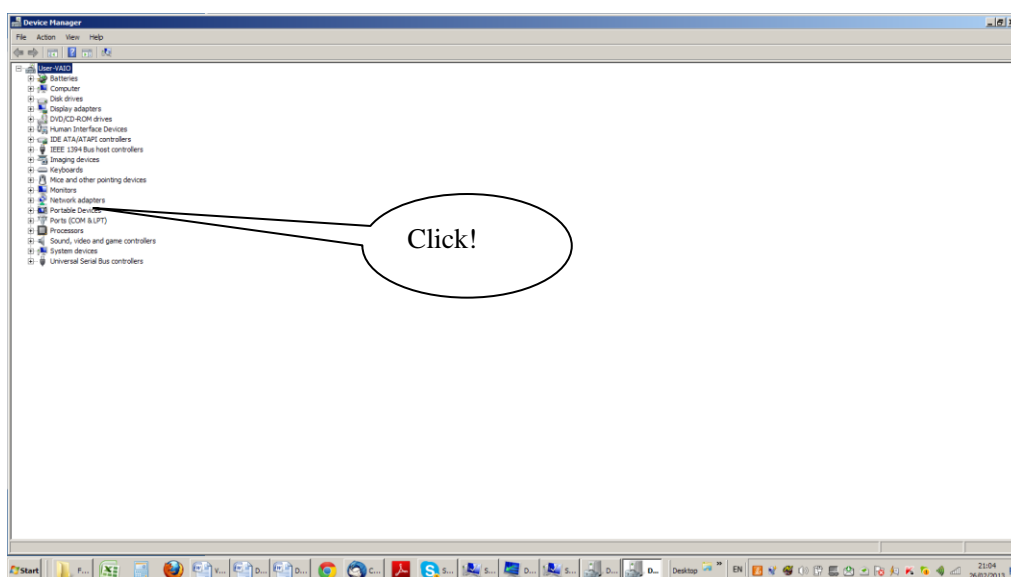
Device Manager

File Action View Help

User-VAIO
Batteries
Computer
Disk drives
Display adapters
DVD/CD-ROM drives
Human Interface Devices
IDE ATA/ATAPI controllers
IEEE 1394 Bus host controllers
Imaging devices
Keyboards
Mice and other pointing devices
Monitors
Network adapters
Portable Devices
Ports (COM & LPT)
Processors
Sound, video and game controllers
System devices
Universal Serial Bus controllers

Click!

Start F... V... D... D... C... S... S... D... S... D... D... Desktop EN 21:04 26/02/2013